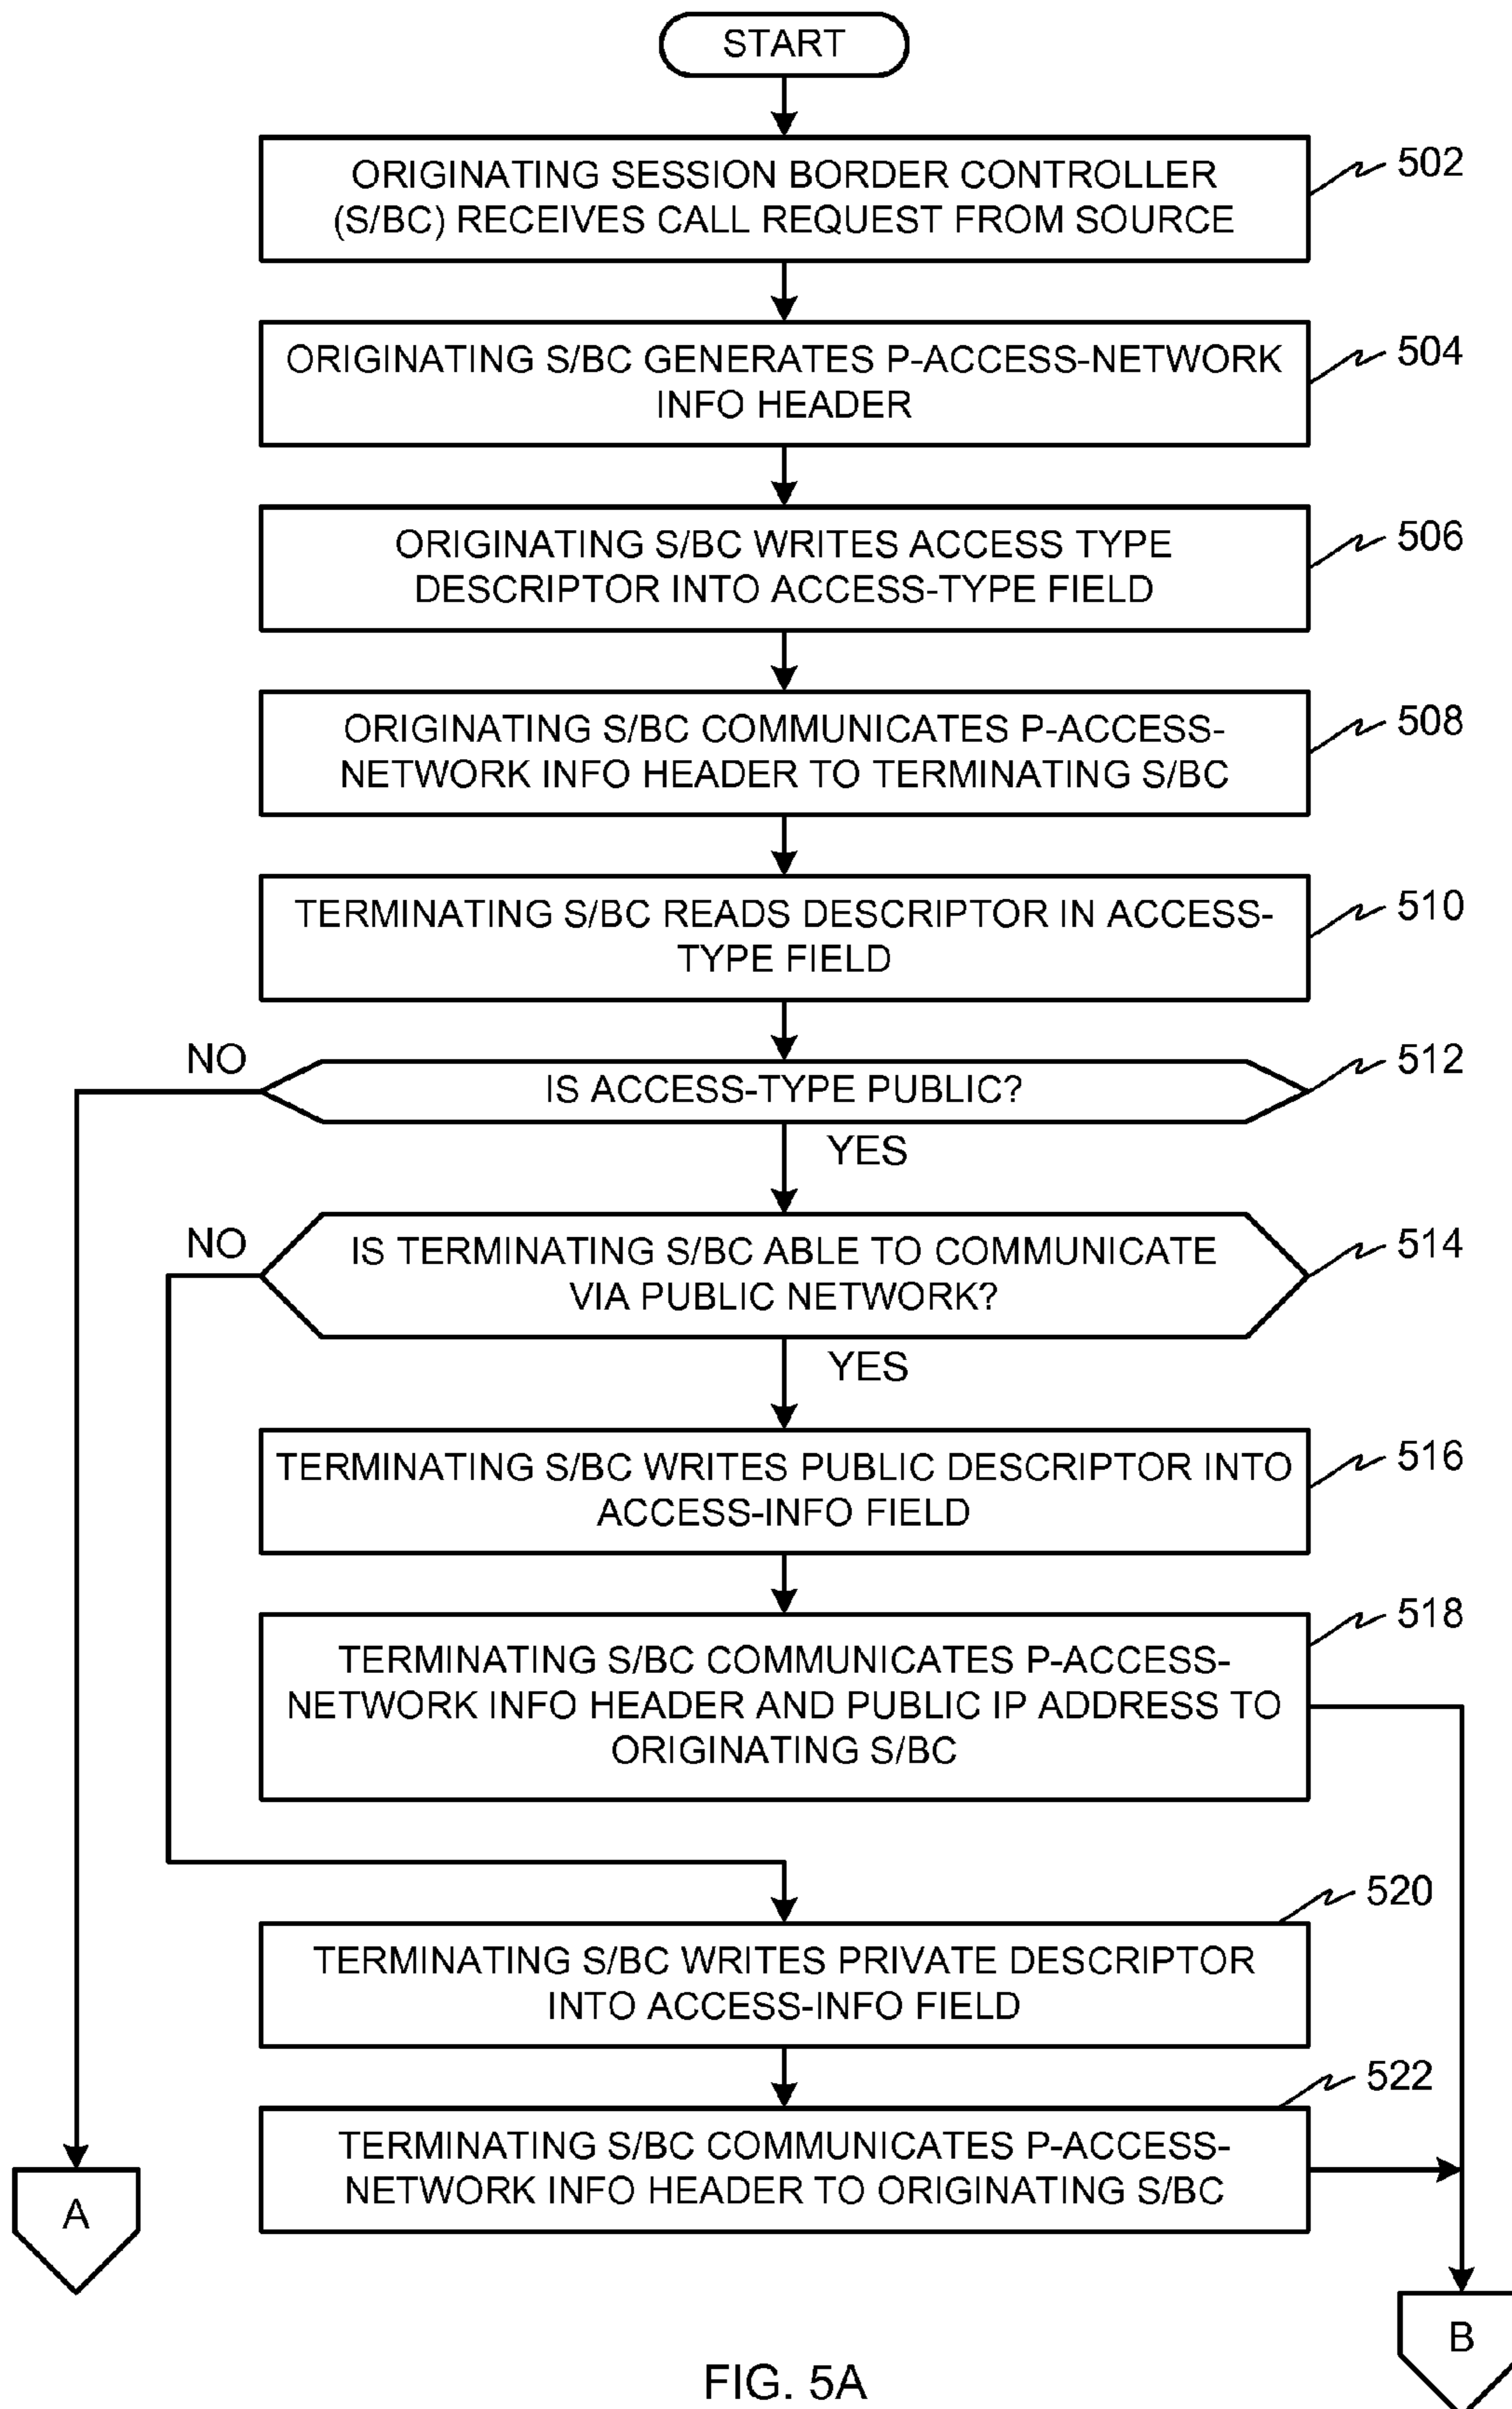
START

ORIGINATING SESSION BORDER CONTROLLER (S/BC) RECEIVES CALL REQUEST FROM SOURCE

502

ORIGINATING S/BC GENERATES P-ACCESS-NETWORK INFO HEADER

504

ORIGINATING S/BC WRITES ACCESS TYPE DESCRIPTOR INTO ACCESS-TYPE FIELD

506

ORIGINATING S/BC COMMUNICATES P-ACCESS-NETWORK INFO HEADER TO TERMINATING S/BC

508

TERMINATING S/BC READS DESCRIPTOR IN ACCESS-TYPE FIELD

510

NO

IS ACCESS-TYPE PUBLIC?

512

YES

NO

IS TERMINATING S/BC ABLE TO COMMUNICATE VIA PUBLIC NETWORK?

514

YES

TERMINATING S/BC WRITES PUBLIC DESCRIPTOR INTO ACCESS-INFO FIELD

516

TERMINATING S/BC COMMUNICATES P-ACCESS-NETWORK INFO HEADER AND PUBLIC IP ADDRESS TO ORIGINATING S/BC

518

520

TERMINATING S/BC WRITES PRIVATE DESCRIPTOR INTO ACCESS-INFO FIELD

522

TERMINATING S/BC COMMUNICATES P-ACCESS-NETWORK INFO HEADER TO ORIGINATING S/BC

A

B

FIG. 5A